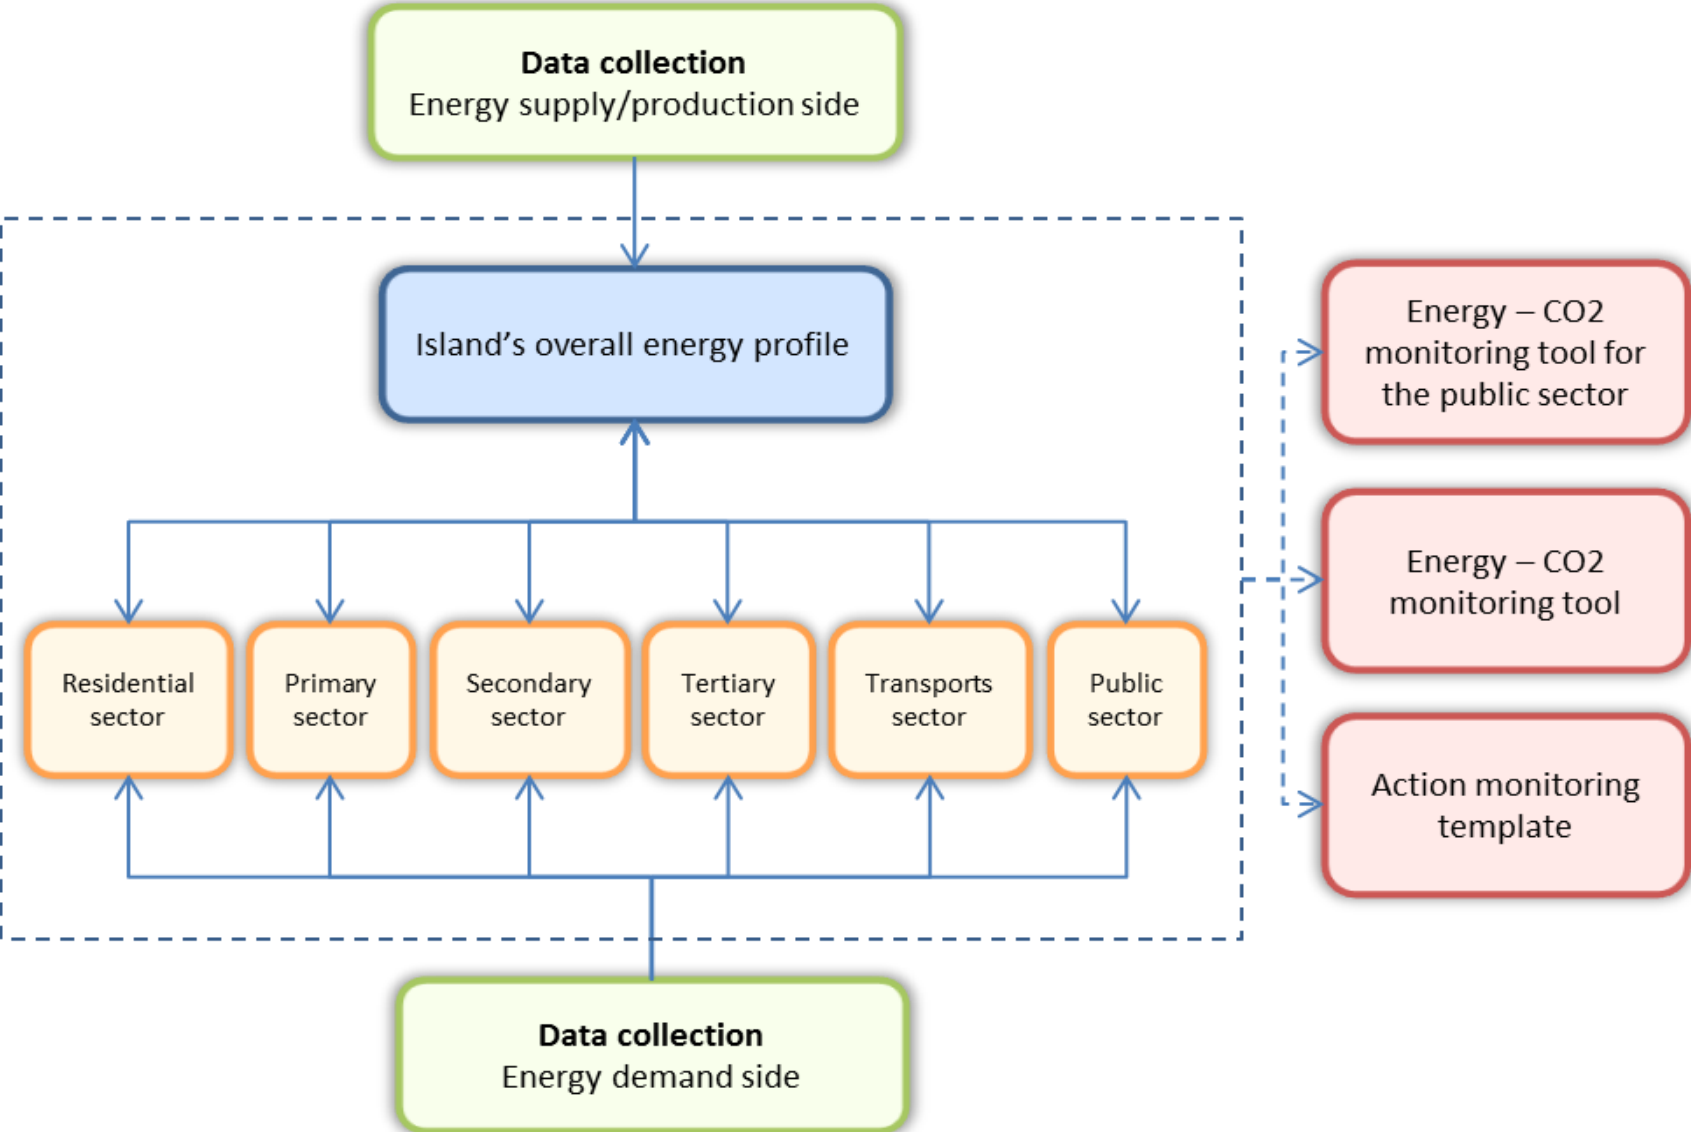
**Data collection**
Energy supply/production side

Island’s overall energy profile

Residential sector

Primary sector

Secondary sector

Tertiary sector

Transports sector

Public sector

Energy – CO2 monitoring tool for the public sector

Energy – CO2 monitoring tool

Action monitoring template

**Data collection**
Energy demand side